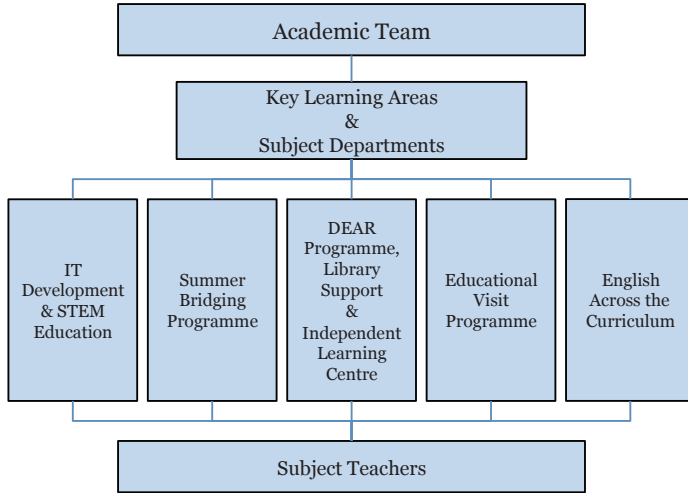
Academic Team

Key Learning Areas & Subject Departments

IT Development & STEM Education

Summer Bridging Programme

DEAR Programme, Library Support & Independent Learning Centre

Educational Visit Programme

English Across the Curriculum

Subject Teachers